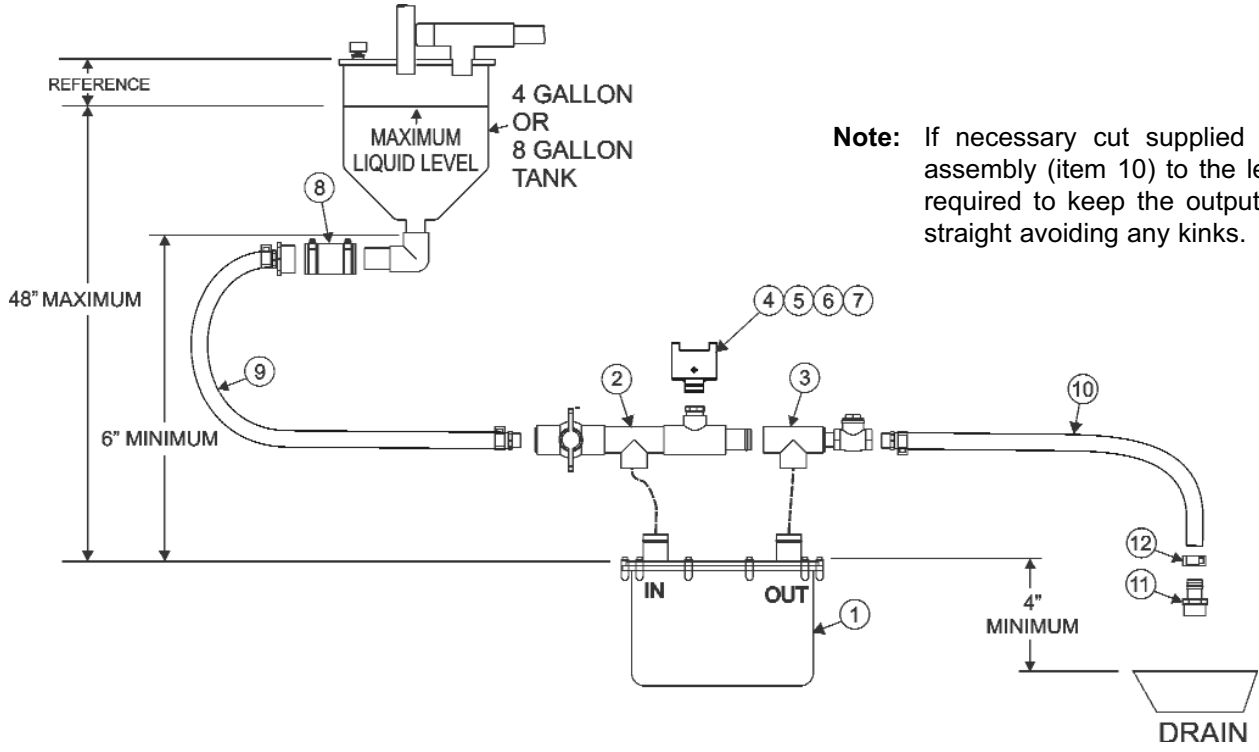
REFERENCE

MAXIMUM LIQUID LEVEL

4 GALLON OR 8 GALLON TANK

Note: If necessary cut supplied assembly (item 10) to the le required to keep the output straight avoiding any kinks.

8

48" MAXIMUM

9

6" MINIMUM

4 5 6 7

2

3

10

IN

OUT

1

12

11

4" MINIMUM

DRAIN